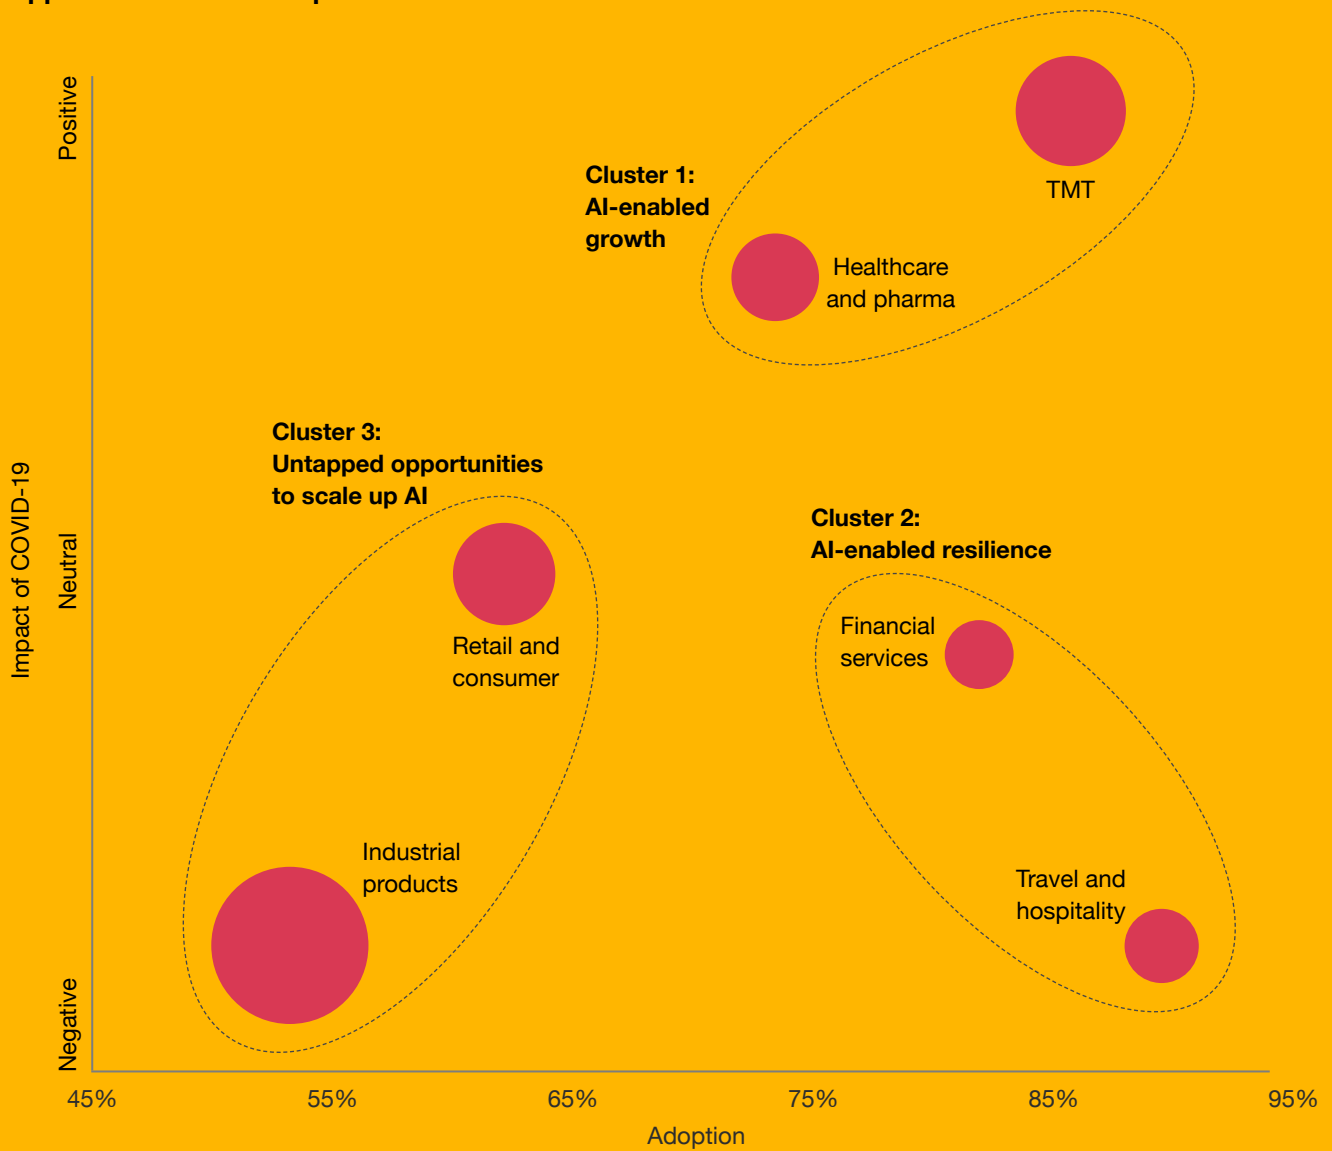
Positive

Neutral

Negative

Impact of COVID-19

Cluster 1:
AI-enabled
growth

TMT

Healthcare
and pharma

Cluster 3:
Untapped opportunities
to scale up AI

Retail and
consumer

Industrial
products

Cluster 2:
AI-enabled resilience

Financial
services

Travel and
hospitality

45%
55%
65%
75%
85%
95%

Adoption